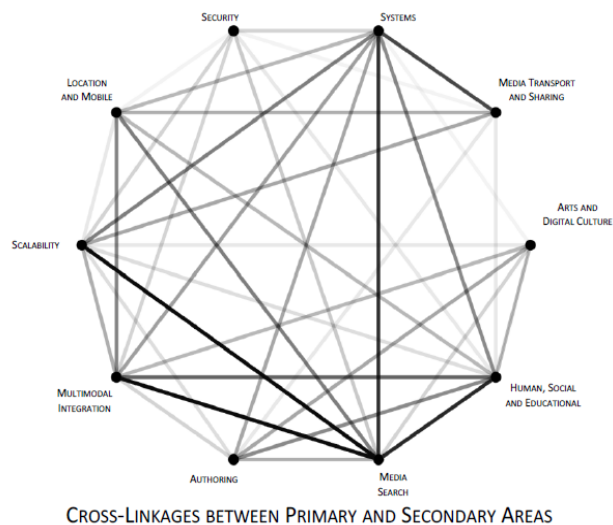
Security
Systems
Location and Mobile
Media Transport and Sharing
Arts and Digital Culture
Scalability
Multimodal Integration
Human, Social and Educational
Authoring
Media Search

Cross-Linkages between Primary and Secondary Areas